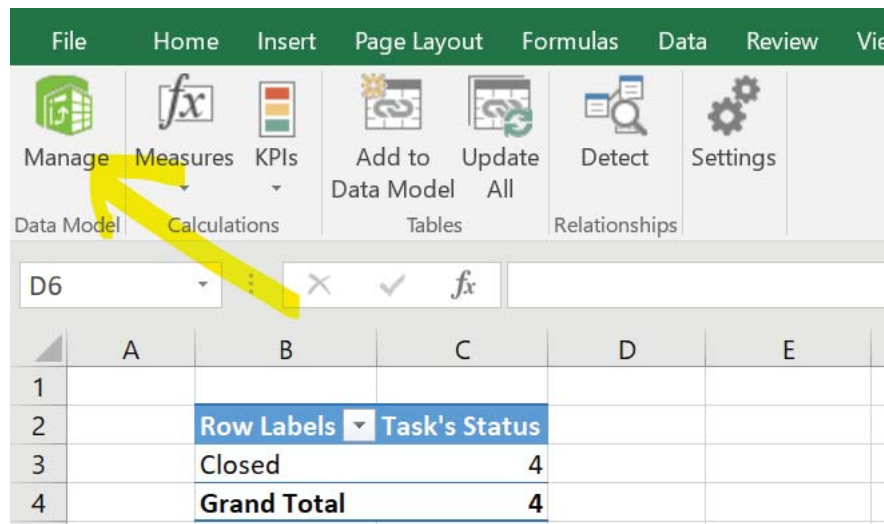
File Home Insert Page Layout Formulas Data Review Vie

Manage
Data Model

Measures KPIs
Calculations

Add to Data Model Update All
Tables

Detect
Relationships

Settings

D6

$fx$

|   | A | B | C | D | E |
|---|---|---|---|---|---|
| 1 |   |   |   |   |   |
| 2 |   | Row Labels | Task's Status |   |   |
| 3 |   | Closed | 4 |   |   |
| 4 |   | **Grand Total** | **4** |   |   |